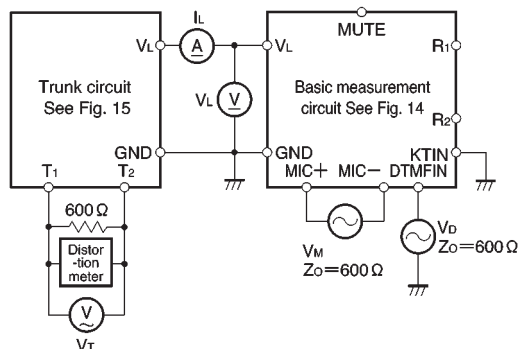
Trunk circuit See Fig. 15

$V_L$

$I_L$

A

$V_L$

V

$V_L$

MUTE

Basic measurement circuit See Fig. 14

$R_1$

$R_2$

GND

GND

KTIN

MIC+

MIC−

DTMFIN

$T_1$

$T_2$

600 Ω

Distor -tion meter

V

$V_T$

$V_M$

$Z_O$=600 Ω

$V_D$

$Z_O$=600 Ω